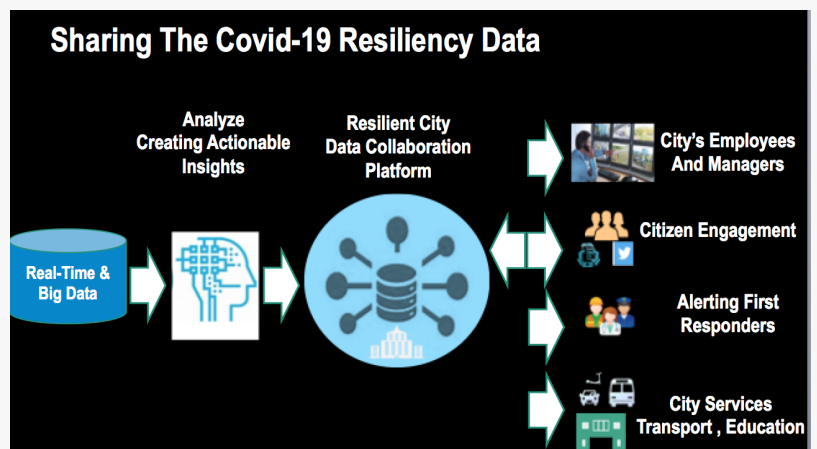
Sharing The Covid-19 Resiliency Data

Analyze
Creating Actionable
Insights

Resilient City
Data Collaboration
Platform

Real-Time &
Big Data

City's Employees
And Managers

Citizen Engagement

Alerting First
Responders

City Services
Transport , Education